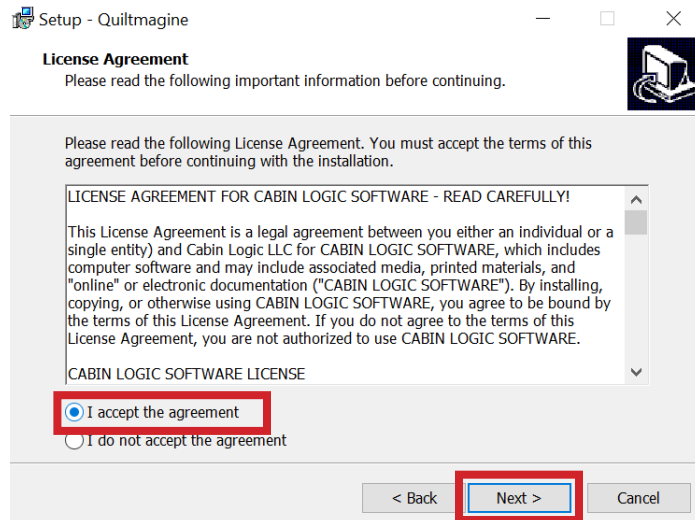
Setup - Quiltmagine

License Agreement
Please read the following important information before continuing.

Please read the following License Agreement. You must accept the terms of this agreement before continuing with the installation.

LICENSE AGREEMENT FOR CABIN LOGIC SOFTWARE - READ CAREFULLY!

This License Agreement is a legal agreement between you either an individual or a single entity) and Cabin Logic LLC for CABIN LOGIC SOFTWARE, which includes computer software and may include associated media, printed materials, and "online" or electronic documentation ("CABIN LOGIC SOFTWARE"). By installing, copying, or otherwise using CABIN LOGIC SOFTWARE, you agree to be bound by the terms of this License Agreement. If you do not agree to the terms of this License Agreement, you are not authorized to use CABIN LOGIC SOFTWARE.

CABIN LOGIC SOFTWARE LICENSE

I accept the agreement
I do not accept the agreement

< Back
Next >
Cancel